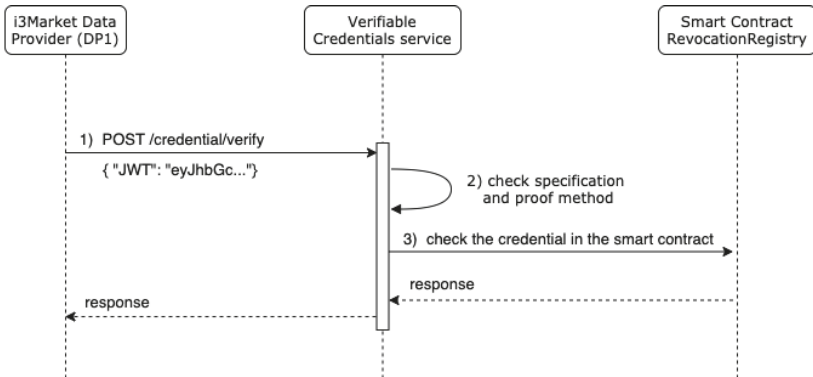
i3Market Data Provider (DP1)

Verifiable Credentials service

Smart Contract RevocationRegistry

1) POST /credential/verify

{ "JWT": "eyJhbGc..."}

2) check specification and proof method

3) check the credential in the smart contract

response

response